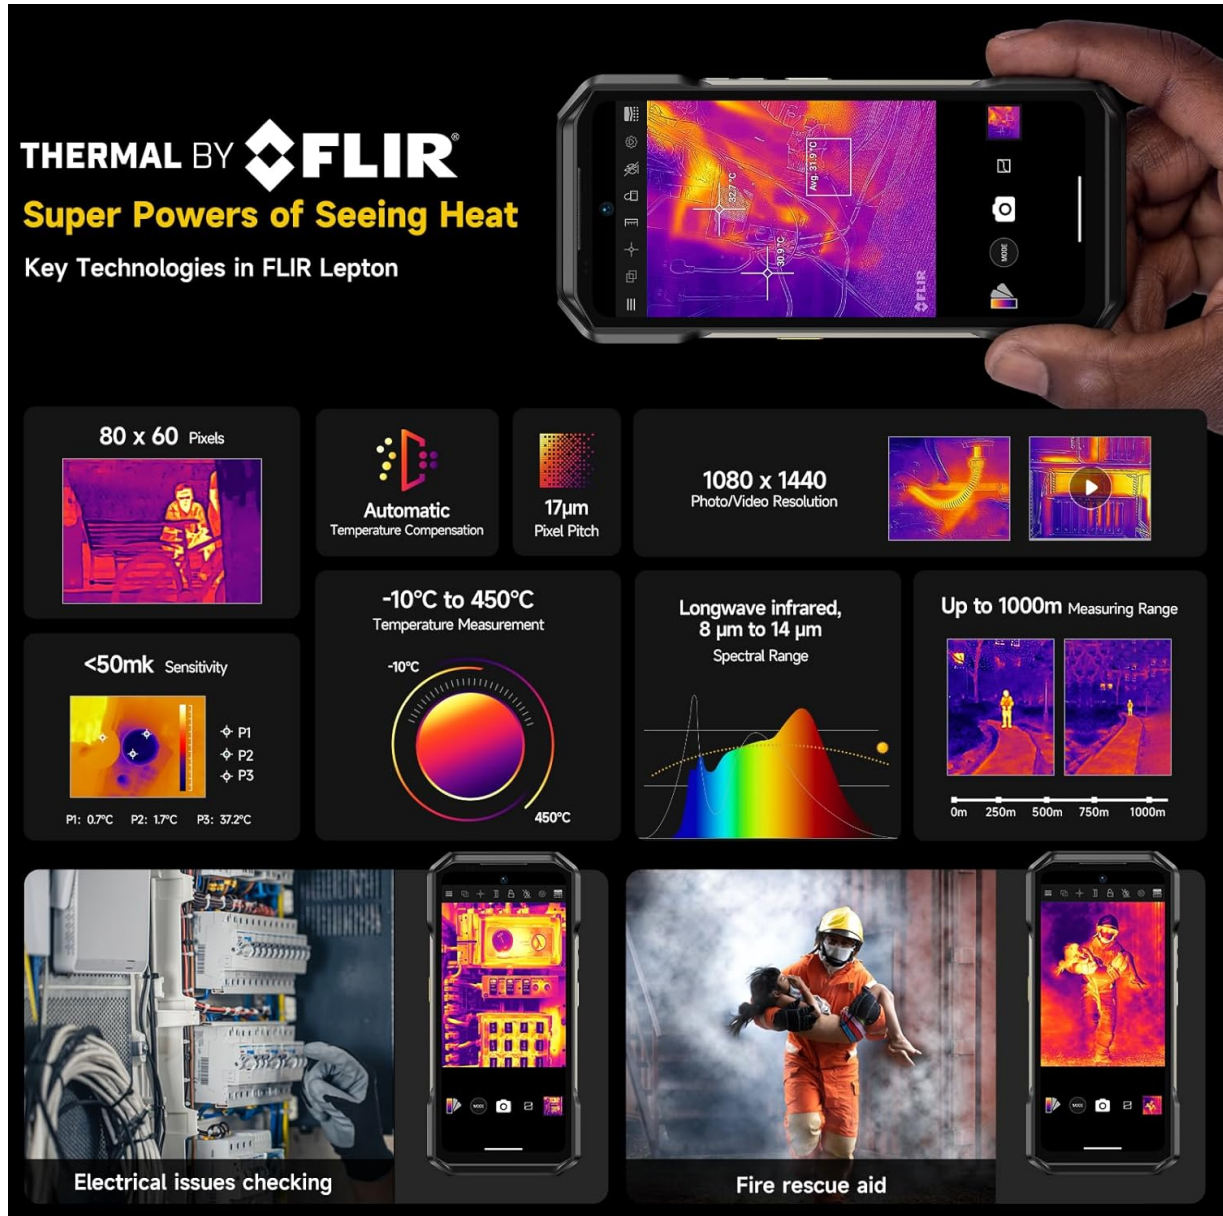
THERMAL BY FLIR®
Super Powers of Seeing Heat
Key Technologies in FLIR Lepton

32.7°C
Avg. 31.9°C
30.9°C
FLIR
MODE

80 x 60 Pixels

Automatic
Temperature Compensation

17μm
Pixel Pitch

1080 x 1440
Photo/Video Resolution

<50mk Sensitivity
P1
P2
P3
P1: 0.7°C P2: 1.7°C P3: 37.2°C

-10°C to 450°C
Temperature Measurement
-10°C
450°C

Longwave infrared, 8 μm to 14 μm
Spectral Range

Up to 1000m Measuring Range
0m 250m 500m 750m 1000m

Electrical issues checking

Fire rescue aid